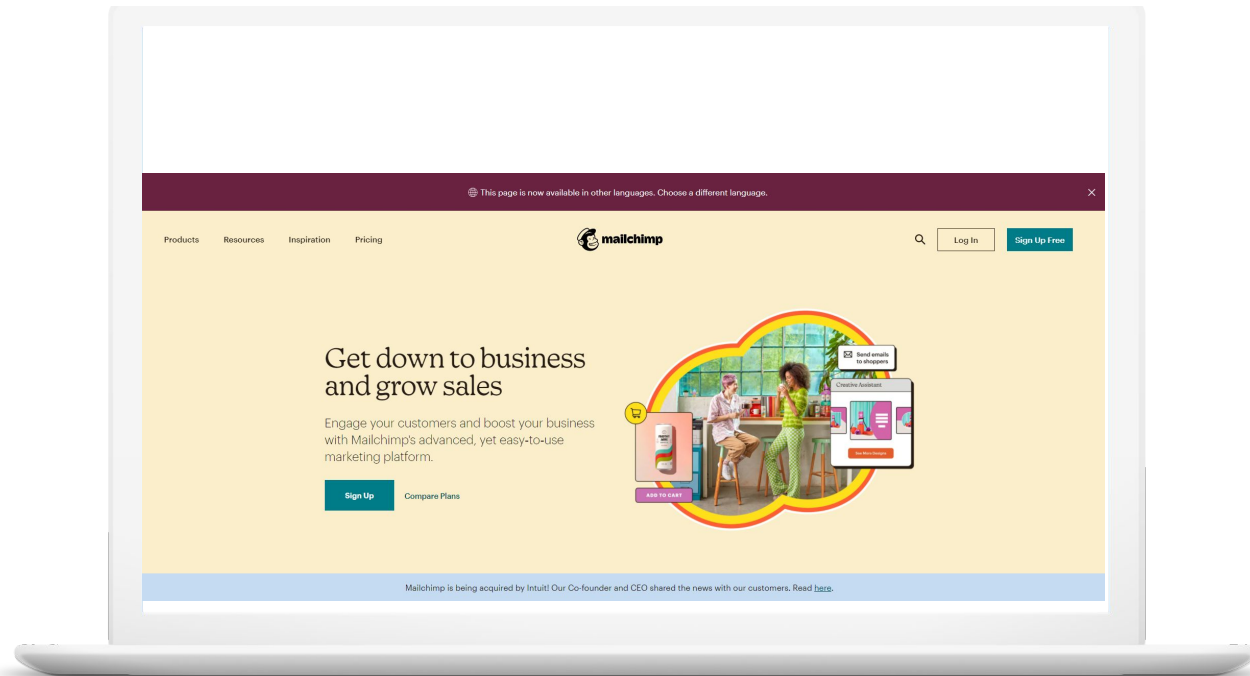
This page is now available in other languages. Choose a different language.

Products Resources Inspiration Pricing

mailchimp

Log In Sign Up Free

Get down to business and grow sales

Engage your customers and boost your business with Mailchimp's advanced, yet easy-to-use marketing platform.

Sign Up Compare Plans

Send emails to shoppers

Creative Assistant

ADD TO CART

Mailchimp is being acquired by Intuit! Our Co-founder and CEO shared the news with our customers. Read here.